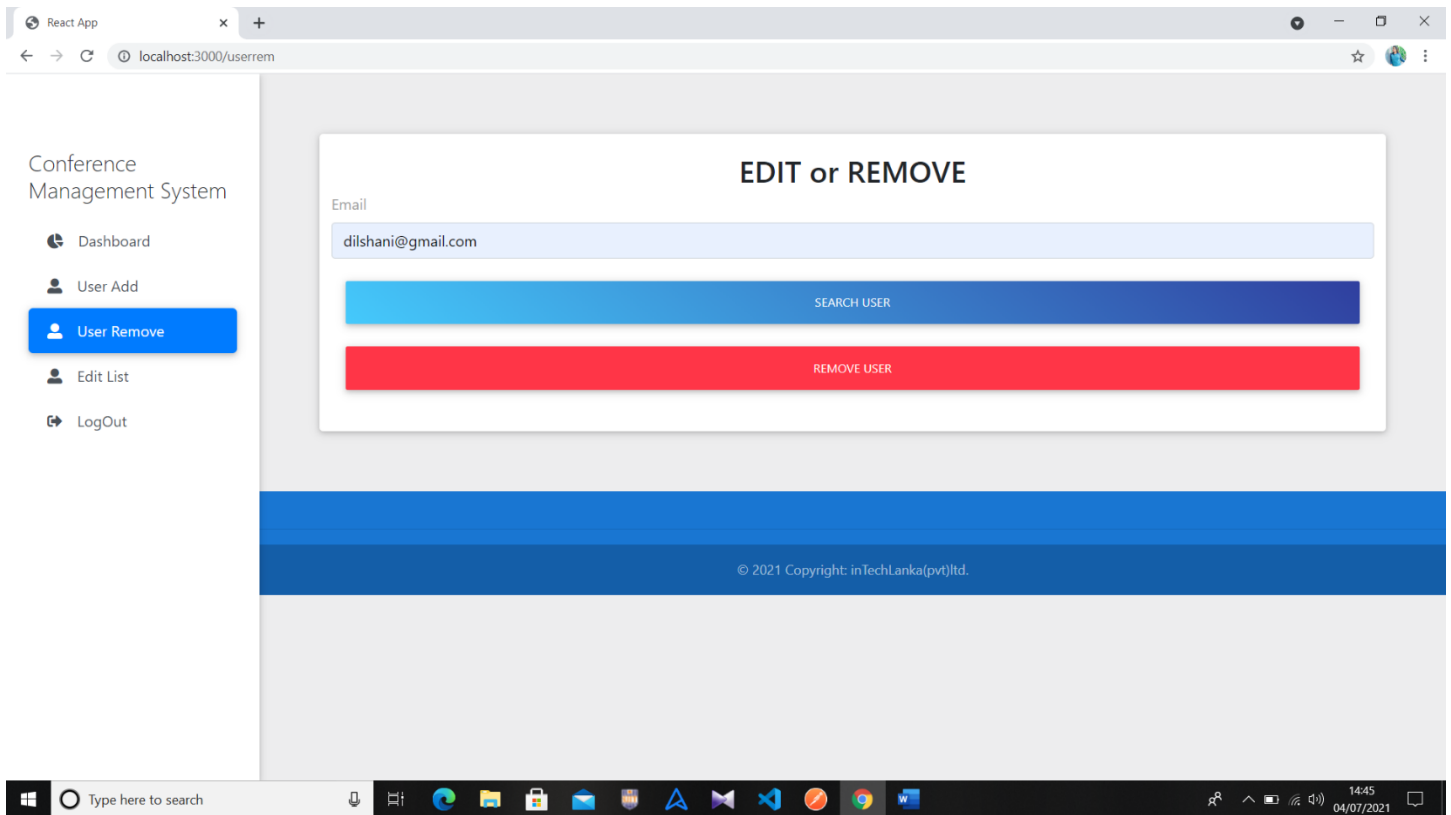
React App

localhost:3000/userrem

Conference Management System

Dashboard

User Add

User Remove

Edit List

LogOut

EDIT or REMOVE

Email

dilshani@gmail.com

SEARCH USER

REMOVE USER

© 2021 Copyright: inTechLanka(pvt)ltd.

Type here to search

14:45
04/07/2021